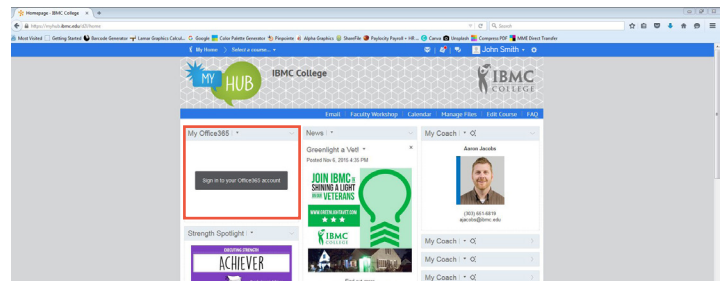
Homepage - IBMC College ×

https://myhub.ibmc.edu/d2l/home

Search

Most Visited | Getting Started | Barcode Generator | Linear Graphics Calcul... | Google | Color Palette Generator | Pinpoint | Alpha Graphics | ShareFile | Paylocity Payroll - HR ... | Canva | Unsplash | Compress PDF | MME Direct Transfer

My Home > Select a course...

John Smith

MY HUB

IBMC College

IBMC COLLEGE

Email | Faculty Workshop | Calendar | Manage Files | Edit Course | FAQ

My Office365

Sign in to your Office365 account

News

Greenlight a Vet!

Posted Nov 6, 2015 4:35 PM

JOIN IBMC IN SHINING A LIGHT ON OUR VETERANS

WWW.GREENLIGHTAVET.COM

IBMC COLLEGE

My Coach

Aaron Jacobs

(303) 661-6819
ajacobs@ibmc.edu

My Coach

My Coach

My Coach

Strength Spotlight

DISCOVER STRENGTH

ACHIEVER